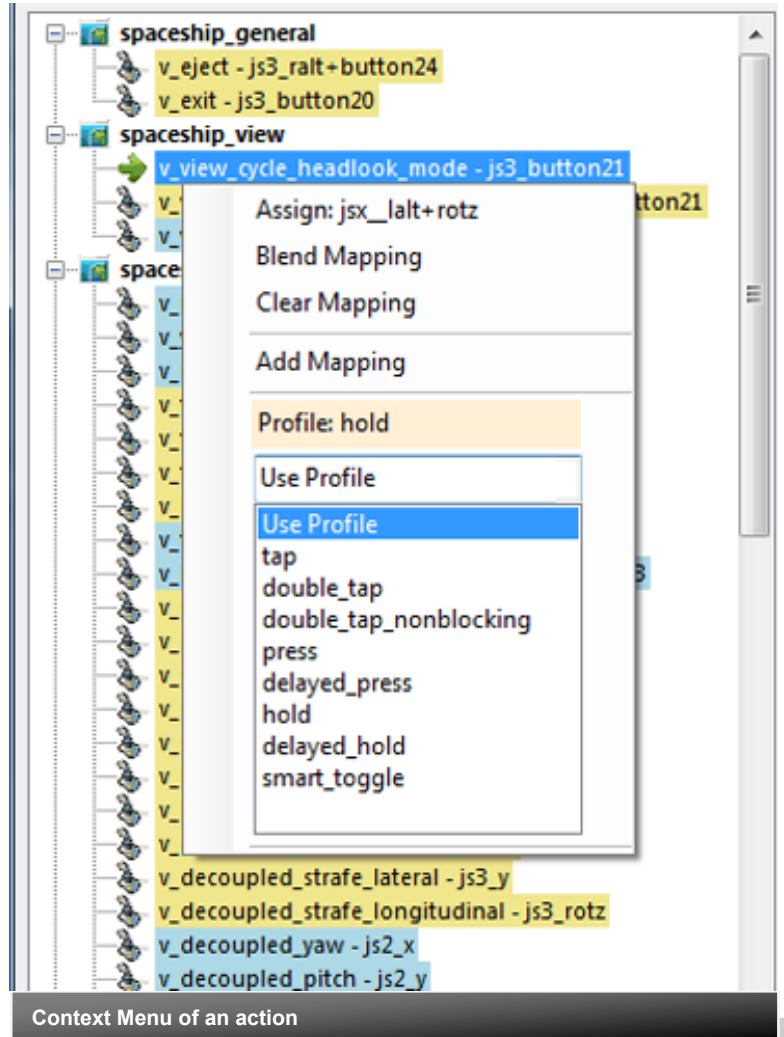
spaceship_general
v_eject - js3_ralt+button24
v_exit - js3_button20
spaceship_view
v_view_cycle_headlook_mode - js3_button21
v_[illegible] tton21
v_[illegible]
space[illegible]
v_
v_
v_
v_
v_
v_
v_
v_
v_
v_ 3
v_
v_
v_
v_
v_
v_
v_
v_
v_
v_
v_
v_decoupled_strafe_lateral - js3_y
v_decoupled_strafe_longitudinal - js3_rotz
v_decoupled_yaw - js2_x
v_decoupled_pitch - js2_y

Assign: jsx__lalt+rotz
Blend Mapping
Clear Mapping
Add Mapping
Profile: hold
Use Profile
Use Profile
tap
double_tap
double_tap_nonblocking
press
delayed_press
hold
delayed_hold
smart_toggle

Context Menu of an action